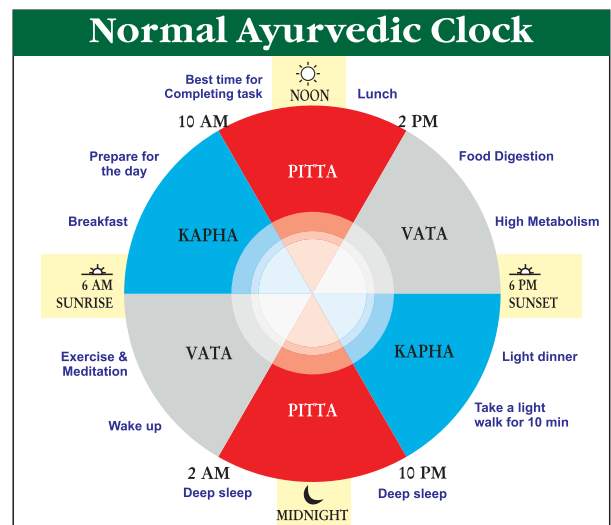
Normal Ayurvedic Clock

Best time for Completing task

NOON

Lunch

10 AM

2 PM

Prepare for the day

PITTA

Food Digestion

Breakfast

KAPHA

VATA

High Metabolism

6 AM SUNRISE

6 PM SUNSET

Exercise & Meditation

VATA

KAPHA

Light dinner

PITTA

Take a light walk for 10 min

Wake up

2 AM

10 PM

Deep sleep

Deep sleep

MIDNIGHT